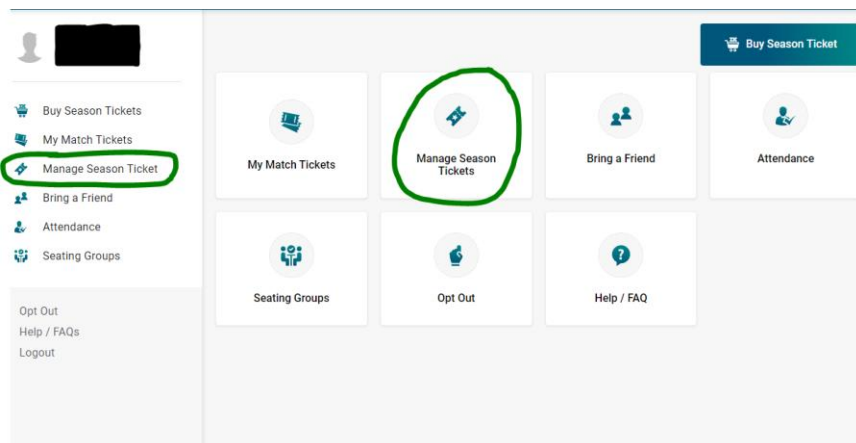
Buy Season Tickets
My Match Tickets
Manage Season Ticket
Bring a Friend
Attendance
Seating Groups

Opt Out
Help / FAQs
Logout

Buy Season Ticket

My Match Tickets
Manage Season Tickets
Bring a Friend
Attendance
Seating Groups
Opt Out
Help / FAQ